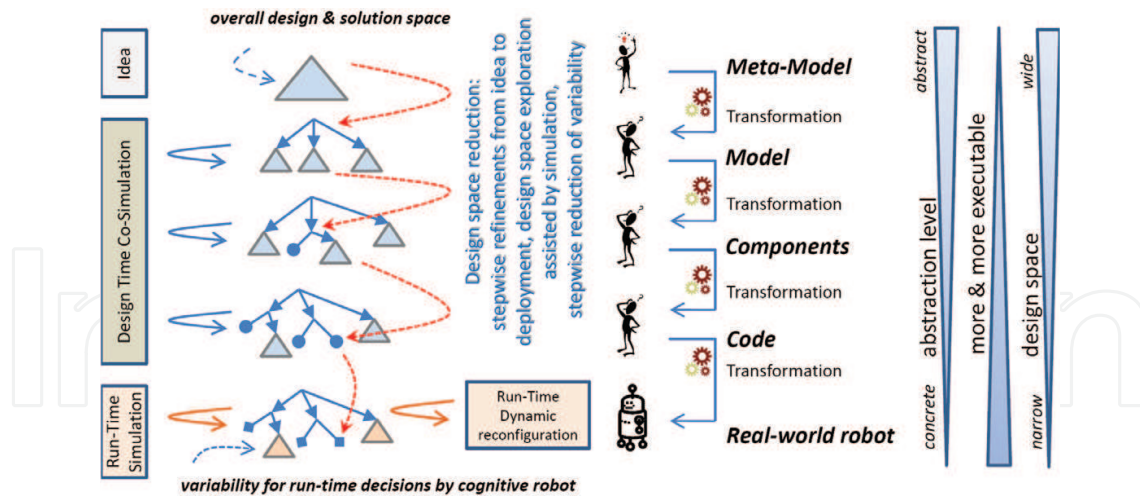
overall design & solution space

Idea

Design Time Co-Simulation

Run-Time Simulation

Design space reduction: stepwise refinements from idea to deployment, design space exploration assisted by simulation, stepwise reduction of variability

Run-Time Dynamic reconfiguration

variability for run-time decisions by cognitive robot

Meta-Model

Transformation

Model

Transformation

Components

Transformation

Code

Transformation

Real-world robot

abstract

abstraction level

concrete

more & more executable

wide

design space

narrow